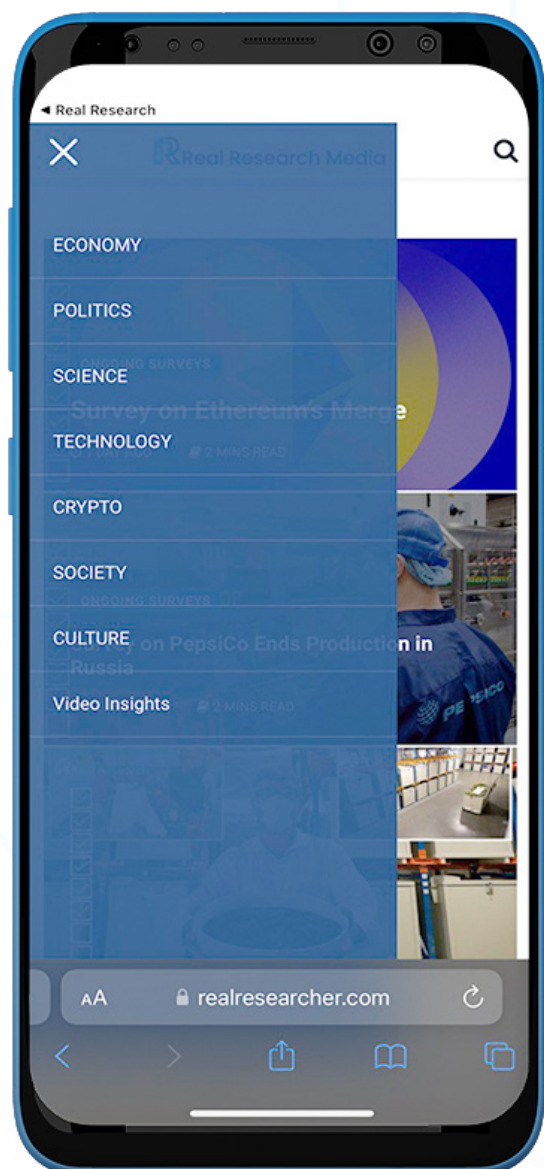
◂ Real Research

Real Research Media

ECONOMY

POLITICS

SCIENCE

TECHNOLOGY

CRYPTO

SOCIETY

CULTURE

Video Insights

ONGOING SURVEYS

Survey on Ethereum's Merge

1 DAY AGO

2 MINS READ

ONGOING SURVEYS

Survey on PepsiCo Ends Production in Russia

2 MINS READ

PEPSICO

AA realresearcher.com